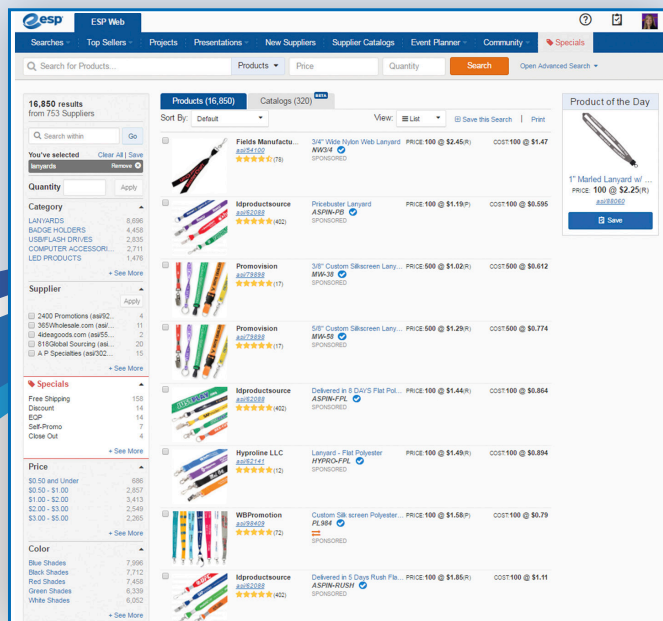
esp ESP Web

Searches Top Sellers Projects Presentations New Suppliers Supplier Catalogs Event Planner Community Specials

Search for Products... Products Price Quantity Search Open Advanced Search

16,850 results from 753 Suppliers

Search within Go

You've selected Clear All | Save
lanyards Remove

Quantity Apply

Category
LANYARDS 8,696
BADGE HOLDERS 4,458
USB/FLASH DRIVES 2,835
COMPUTER ACCESSORI... 2,711
LED PRODUCTS 1,476
+ See More

Supplier
Apply
2400 Promotions (asi/92... 4
365Wholesale.com (asi/... 11
4deagoods.com (asi/55... 2
818Global Sourcing (asi... 20
A P Specialties (asi/302... 15
+ See More

Specials
Free Shipping 158
Discount 14
EQP 14
Self-Promo 7
Close Out 4
+ See More

Price
$0.50 and Under 686
$0.50 - $1.00 2,857
$1.00 - $2.00 3,413
$2.00 - $3.00 2,549
$3.00 - $5.00 2,265
+ See More

Color
Blue Shades 7,996
Black Shades 7,712
Red Shades 7,458
Green Shades 6,339
White Shades 6,052
+ See More

Products (16,850) Catalogs (320) BETA

Sort By: Default View: List Save this Search | Print

| Supplier | Product | Price | Cost |
|---|---|---|---|
| Fields Manufactu... asi/54100 (78) | 3/4" Wide Nylon Web Lanyard NW3/4 SPONSORED | PRICE:100 @ $2.45(R) | COST:100 @ $1.47 |
| Idproductsource asi/62088 (402) | Pricebuster Lanyard ASPIN-PB SPONSORED | PRICE:100 @ $1.19(P) | COST:100 @ $0.595 |
| Promovision asi/79899 (17) | 3/8" Custom Silkscreen Lany... MW-38 SPONSORED | PRICE:500 @ $1.02(R) | COST:500 @ $0.612 |
| Promovision asi/79899 (17) | 5/8" Custom Silkscreen Lany... MW-58 SPONSORED | PRICE:500 @ $1.29(R) | COST:500 @ $0.774 |
| Idproductsource asi/62088 (402) | Delivered in 8 DAYS Flat Pol... ASPIN-FPL SPONSORED | PRICE:100 @ $1.44(R) | COST:100 @ $0.864 |
| Hyproline LLC asi/62141 (12) | Lanyard - Flat Polyester HYPRO-FPL SPONSORED | PRICE:100 @ $1.49(R) | COST:100 @ $0.894 |
| WBPromotion asi/98409 (72) | Custom Silk screen Polyester... PL984 | PRICE:100 @ $1.58(P) | COST:100 @ $0.79 |
| Idproductsource asi/62088 (402) | Delivered in 5 Days Rush Fla... ASPIN-RUSH SPONSORED | PRICE:100 @ $1.85(R) | COST:100 @ $1.11 |

Product of the Day
1" Marled Lanyard w/ ...
PRICE: 100 @ $2.25(R)
asi/98060
Save